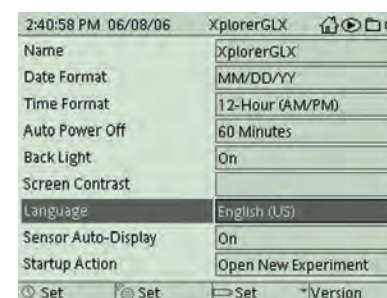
2:40:58 PM 06/08/06 XplorerGLX

| Name | XplorerGLX |
|---|---|
| Date Format | MM/DD/YY |
| Time Format | 12-Hour (AM/PM) |
| Auto Power Off | 60 Minutes |
| Back Light | On |
| Screen Contrast | |
| Language | English (US) |
| Sensor Auto-Display | On |
| Startup Action | Open New Experiment |

Set Set Set Version